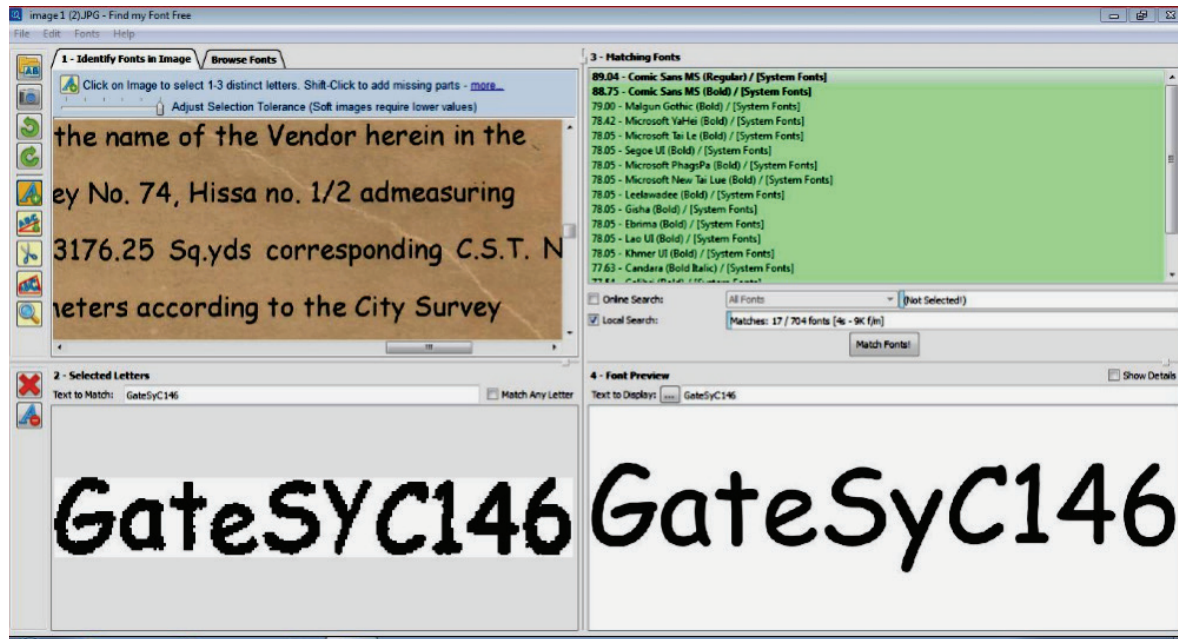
image1 (2).JPG - Find my Font Free

File Edit Fonts Help

1 - Identify Fonts in Image | Browse Fonts

Click on Image to select 1-3 distinct letters. Shift-Click to add missing parts - more...

Adjust Selection Tolerance (Soft images require lower values)

the name of the Vendor herein in the
ey No. 74, Hissa no. 1/2 admeasuring
3176.25 Sq.yds corresponding C.S.T. N
neters according to the City Survey

3 - Matching Fonts

89.04 - Comic Sans MS (Regular) / [System Fonts]
88.75 - Comic Sans MS (Bold) / [System Fonts]
79.00 - Malgun Gothic (Bold) / [System Fonts]
78.42 - Microsoft YaHei (Bold) / [System Fonts]
78.05 - Microsoft Tai Le (Bold) / [System Fonts]
78.05 - Segoe UI (Bold) / [System Fonts]
78.05 - Microsoft PhagsPa (Bold) / [System Fonts]
78.05 - Microsoft New Tai Lue (Bold) / [System Fonts]
78.05 - Leelawadee (Bold) / [System Fonts]
78.05 - Gisha (Bold) / [System Fonts]
78.05 - Ebrima (Bold) / [System Fonts]
78.05 - Lao UI (Bold) / [System Fonts]
78.05 - Khmer UI (Bold) / [System Fonts]
77.63 - Candara (Bold Italic) / [System Fonts]
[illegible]

Online Search: All Fonts (Not Selected!)
Local Search: Matches: 17 / 704 fonts [4s - 9K f/m]

Match Fonts!

2 - Selected Letters

Text to Match: GateSyC146 Match Any Letter

GateSYC146

4 - Font Preview

Show Details

Text to Display: ... GateSyC146

GateSyC146